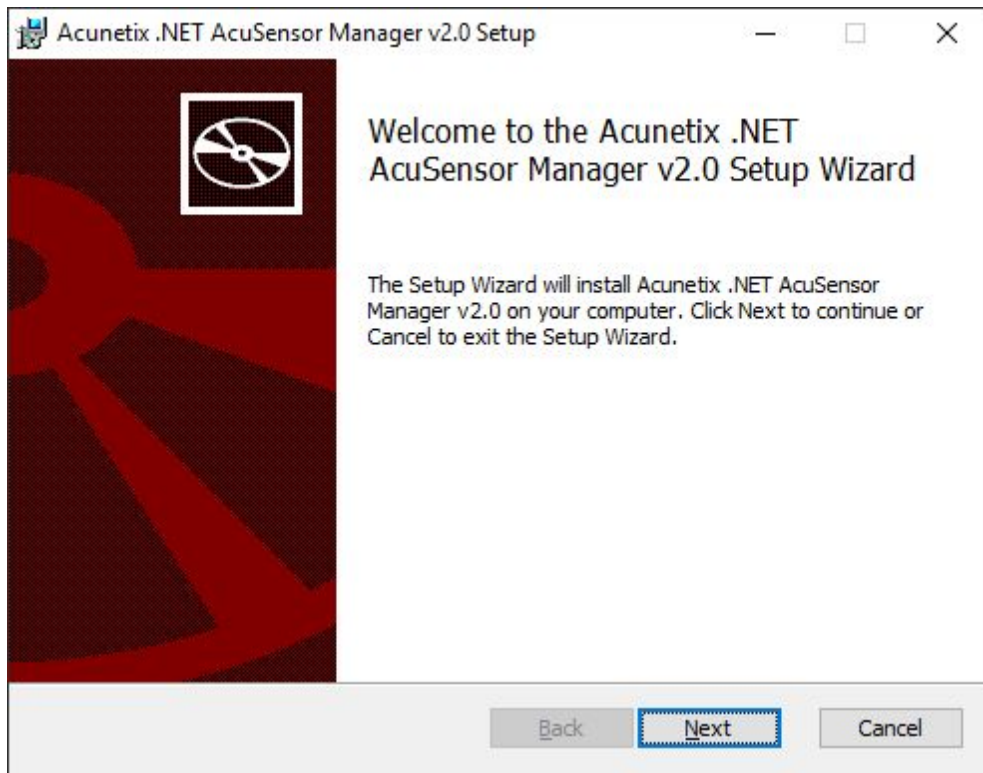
Acunetix .NET AcuSensor Manager v2.0 Setup

Welcome to the Acunetix .NET AcuSensor Manager v2.0 Setup Wizard

The Setup Wizard will install Acunetix .NET AcuSensor Manager v2.0 on your computer. Click Next to continue or Cancel to exit the Setup Wizard.

Back
Next
Cancel